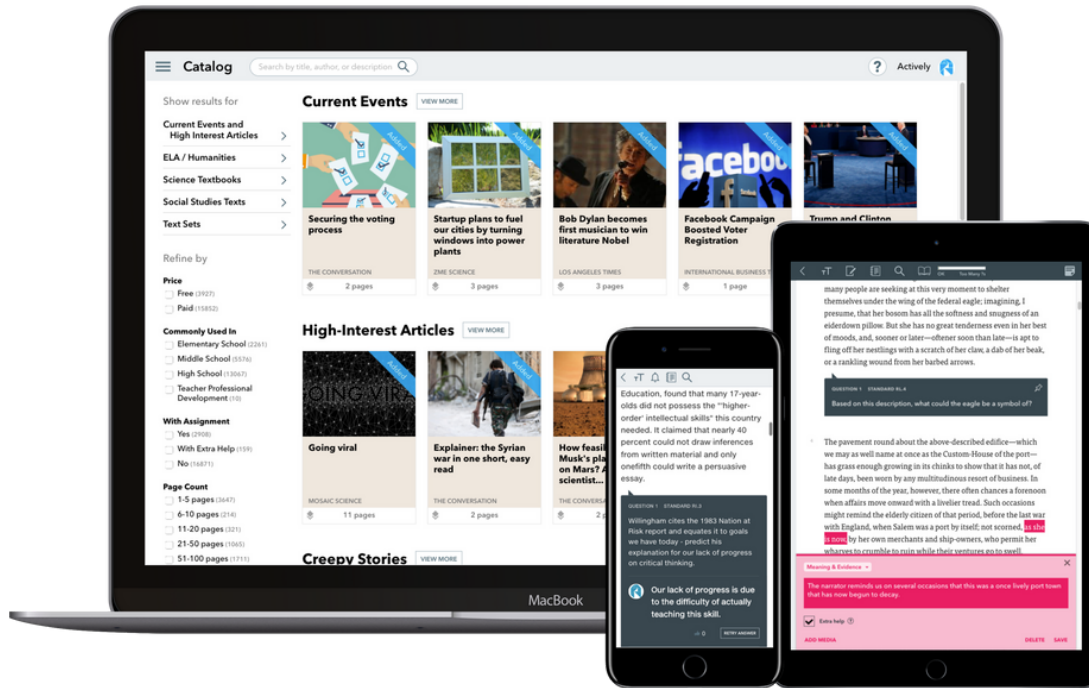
Catalog

Search by title, author, or description

?

Actively

Show results for

Current Events and High Interest Articles

ELA / Humanities

Science Textbooks

Social Studies Texts

Text Sets

Refine by

Price

Free (3927)

Paid (15852)

Commonly Used In

Elementary School (2261)

Middle School (5576)

High School (13067)

Teacher Professional Development (10)

With Assignment

Yes (2908)

With Extra Help (159)

No (16871)

Page Count

1-5 pages (3647)

6-10 pages (214)

11-20 pages (321)

21-50 pages (1065)

51-100 pages (1711)

Current Events

VIEW MORE

Added

Securing the voting process

THE CONVERSATION

2 pages

Added

Startup plans to fuel our cities by turning windows into power plants

ZME SCIENCE

3 pages

Added

Bob Dylan becomes first musician to win literature Nobel

LOS ANGELES TIMES

3 pages

Added

Facebook Campaign Boosted Voter Registration

INTERNATIONAL BUSINESS T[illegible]

1 page

Added

Trump and Clinton

High-Interest Articles

VIEW MORE

Added

Going viral

MOSAIC SCIENCE

11 pages

Added

Explainer: the Syrian war in one short, easy read

THE CONVERSATION

2 pages

How feasi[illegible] Musk's pla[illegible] on Mars? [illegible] scientist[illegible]

THE CON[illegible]

Creepy Stories

VIEW MORE

MacBook

Education, found that many 17-year-olds did not possess the "'higher-order' intellectual skills" this country needed. It claimed that nearly 40 percent could not draw inferences from written material and only onefifth could write a persuasive essay.

QUESTION 1 STANDARD RI.2

Willingham cites the 1983 Nation at Risk report and equates it to goals we have today - predict his explanation for our lack of progress on critical thinking.

Our lack of progress is due to the difficulty of actually teaching this skill.

RETRY ANSWER

many people are seeking at this very moment to shelter themselves under the wing of the federal eagle; imagining, I presume, that her bosom has all the softness and snugness of an eiderdown pillow. But she has no great tenderness even in her best of moods, and, sooner or later—oftener soon than late—is apt to fling off her nestlings with a scratch of her claw, a dab of her beak, or a rankling wound from her barbed arrows.

QUESTION 1 STANDARD RL.4

Based on this description, what could the eagle be a symbol of?

The pavement round about the above-described edifice—which we may as well name at once as the Custom-House of the port—has grass enough growing in its chinks to show that it has not, of late days, been worn by any multitudinous resort of business. In some months of the year, however, there often chances a forenoon when affairs move onward with a livelier tread. Such occasions might remind the elderly citizen of that period, before the last war with England, when Salem was a port by itself; not scorned, as she is now, by her own merchants and ship-owners, who permit her wharves to crumble to ruin while their ventures go to swell,

Meaning & Evidence

The narrator reminds us on several occasions that this was a once lively port town that has now begun to decay.

Extra help

ADD MEDIA

DELETE

SAVE